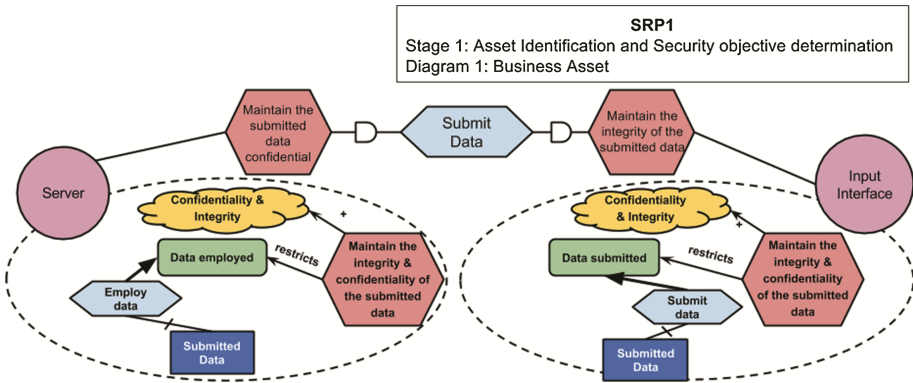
SRP1
Stage 1: Asset Identification and Security objective determination
Diagram 1: Business Asset

Maintain the submitted data confidential

Submit Data

Maintain the integrity of the submitted data

Server

Input Interface

Confidentiality & Integrity

+

Data employed

restricts

Maintain the integrity & confidentiality of the submitted data

Employ data

Submitted Data

Confidentiality & Integrity

+

Data submitted

restricts

Maintain the integrity & confidentiality of the submitted data

Submit data

Submitted Data